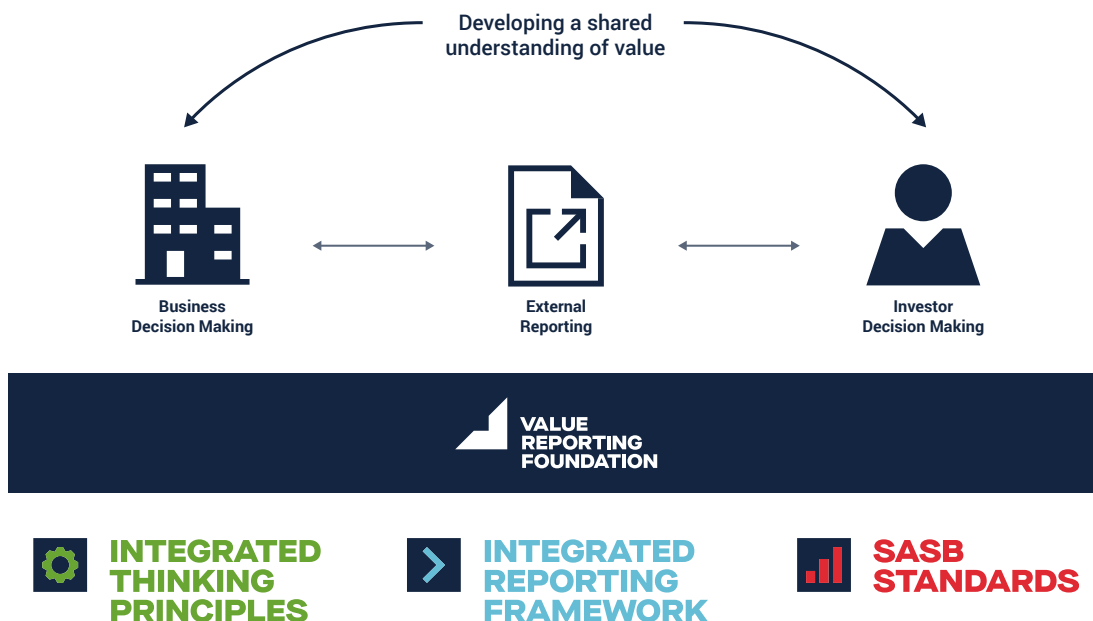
Developing a shared understanding of value

Business Decision Making

External Reporting

Investor Decision Making

VALUE REPORTING FOUNDATION

INTEGRATED THINKING PRINCIPLES

INTEGRATED REPORTING FRAMEWORK

SASB STANDARDS